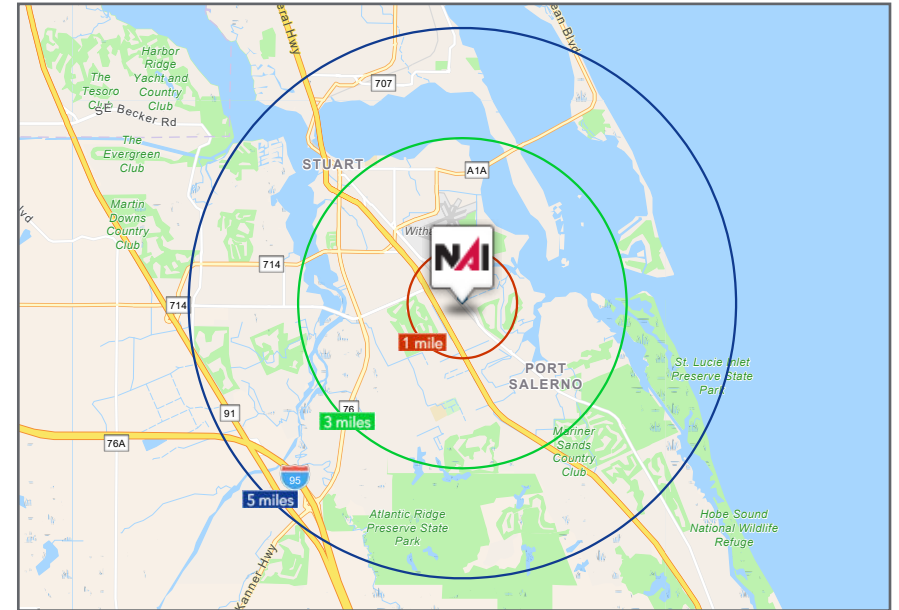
Harbor Ridge Yacht and Country Club
The Tesoro Club
SE Becker Rd
The Evergreen Club
Martin Downs Country Club
STUART
707
A1A
714
714
With
NAI
1 mile
PORT SALERNO
St. Lucie Inlet Preserve State Park
91
76
3 miles
76A
95
5 miles
Mariner Sands Country Club
Atlantic Ridge Preserve State Park
Hobe Sound National Wildlife Refuge
Kanner Hwy
ean Blvd
aral Hwy
lvd